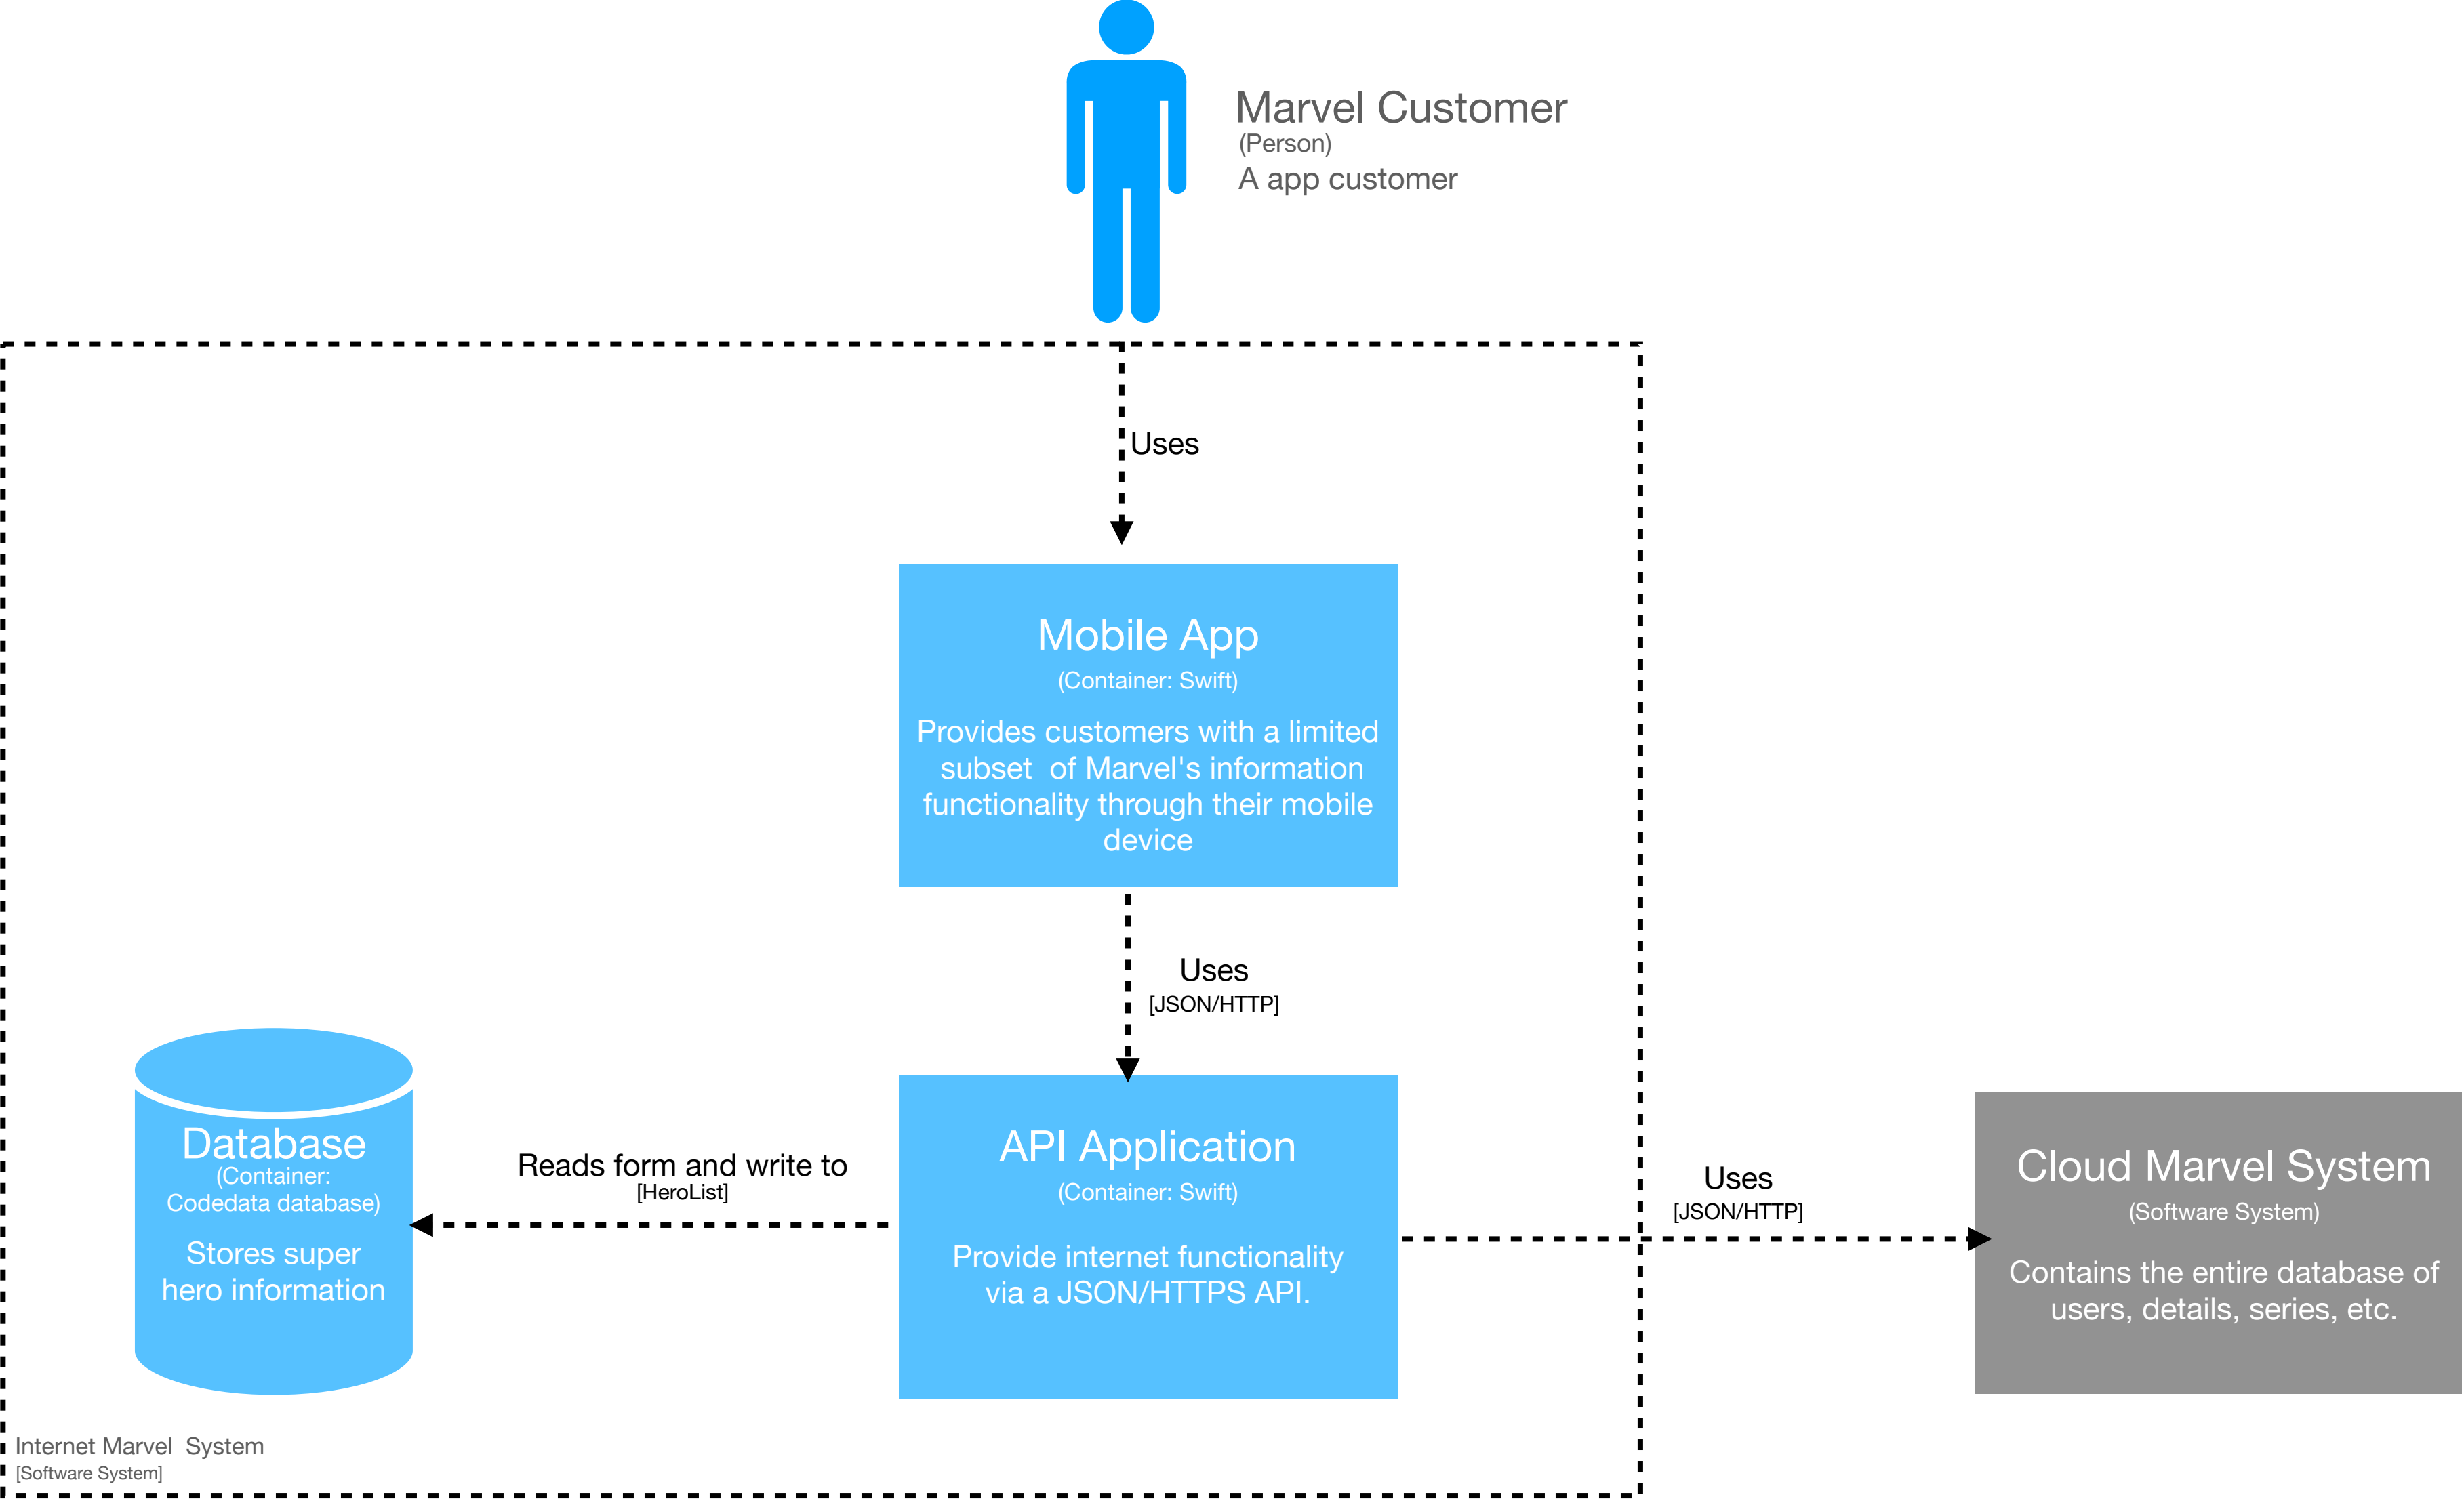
Marvel Customer
(Person)
A app customer

Uses

Mobile App
(Container: Swift)
Provides customers with a limited subset of Marvel's information functionality through their mobile device

Uses
[JSON/HTTP]

Database
(Container: Codedata database)
Stores super hero information

Reads form and write to
[HeroList]

API Application
(Container: Swift)
Provide internet functionality via a JSON/HTTPS API.

Uses
[JSON/HTTP]

Cloud Marvel System
(Software System)
Contains the entire database of users, details, series, etc.

Internet Marvel System
[Software System]